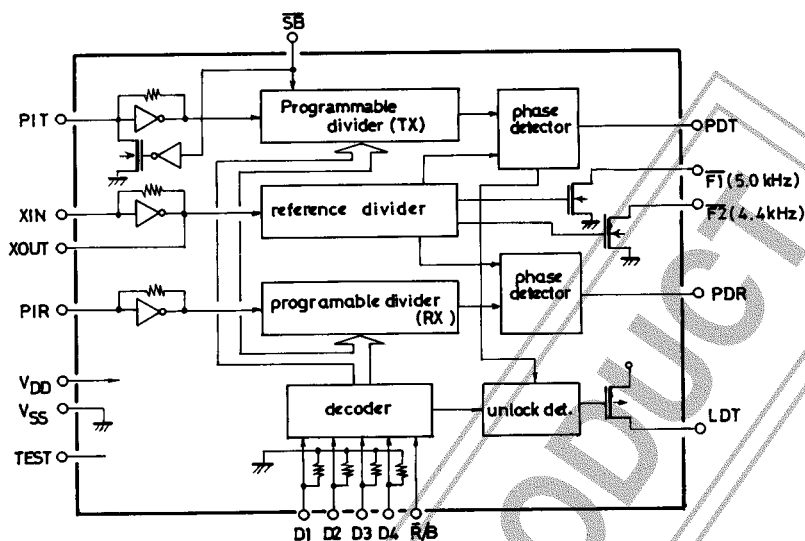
$\overline{SB}$

PIT

XIN

XOUT

PIR

$V_{DD}$

$V_{SS}$

TEST

Programmable divider (TX)

reference divider

programable divider (RX)

decoder

phase detector

phase detector

unlock det.

PDT

$\overline{F1}$(5.0 kHz)

$\overline{F2}$(4.4kHz)

PDR

LDT

D1 D2 D3 D4 $\overline{R}$/B

PRODUCT